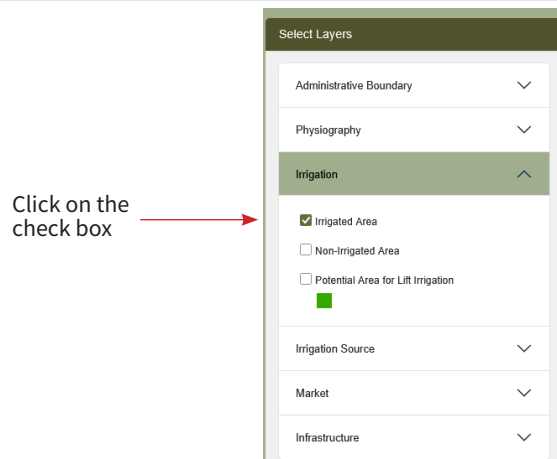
Click on the check box

Select Layers

Administrative Boundary

Physiography

Irrigation

Irrigated Area

Non-Irrigated Area

Potential Area for Lift Irrigation

Irrigation Source

Market

Infrastructure